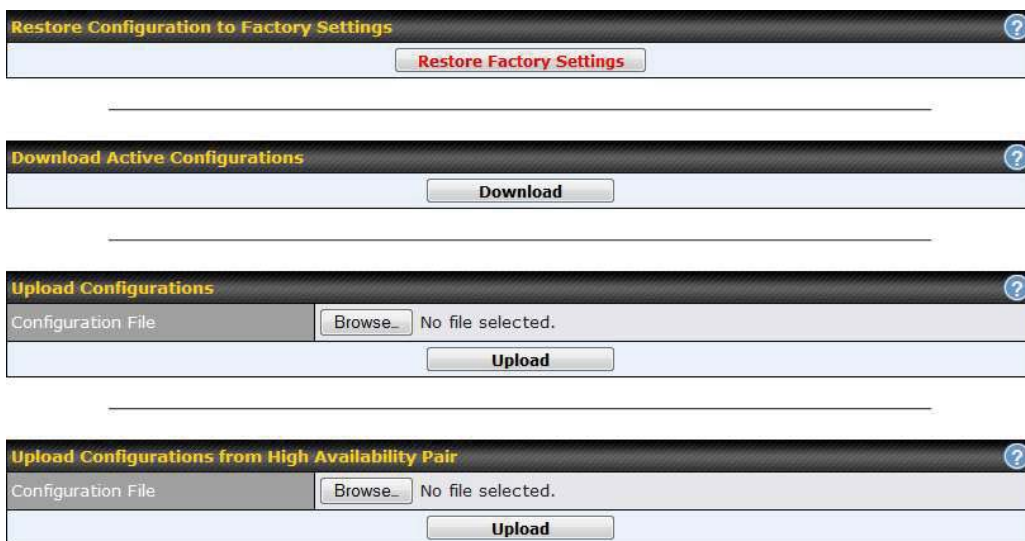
Restore Configuration to Factory Settings

?

Restore Factory Settings

Download Active Configurations

?

Download

Upload Configurations

?

Configuration File

Browse... No file selected.

Upload

Upload Configurations from High Availability Pair

?

Configuration File

Browse... No file selected.

Upload